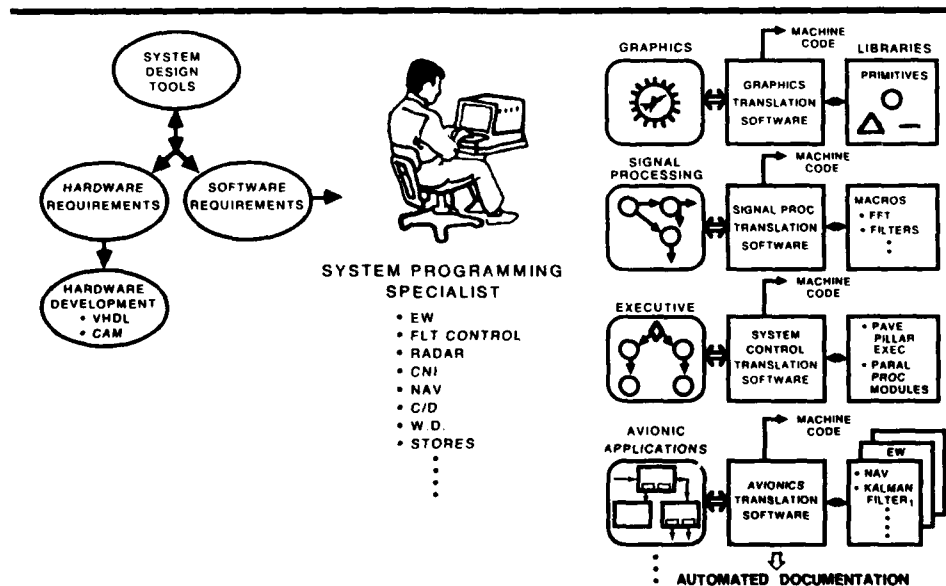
SYSTEM DESIGN TOOLS

HARDWARE REQUIREMENTS

SOFTWARE REQUIREMENTS

HARDWARE DEVELOPMENT
• VHDL
• CAM

SYSTEM PROGRAMMING SPECIALIST
• EW
• FLT CONTROL
• RADAR
• CNI
• NAV
• C/D
• W.D.
• STORES
⋮

GRAPHICS

MACHINE CODE

GRAPHICS TRANSLATION SOFTWARE

LIBRARIES

PRIMITIVES

SIGNAL PROCESSING

MACHINE CODE

SIGNAL PROC TRANSLATION SOFTWARE

MACROS
• FFT
• FILTERS
⋮

EXECUTIVE

MACHINE CODE

SYSTEM CONTROL TRANSLATION SOFTWARE

• PAVE PILLAR EXEC
• PARAL PROC MODULES

AVIONIC APPLICATIONS

MACHINE CODE

AVIONICS TRANSLATION SOFTWARE

EW

• NAV
• KALMAN FILTER
⋮

⋮

AUTOMATED DOCUMENTATION